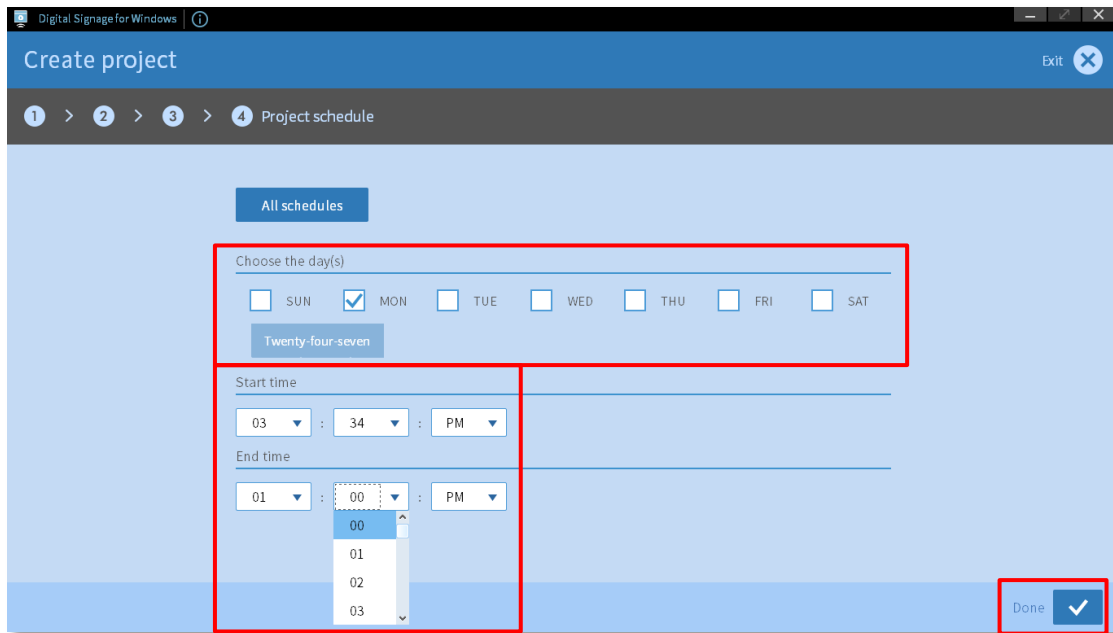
Digital Signage for Windows

Create project

Exit

1 > 2 > 3 > 4 Project schedule

All schedules

Choose the day(s)

SUN MON TUE WED THU FRI SAT

Twenty-four-seven

Start time

03 : 34 : PM

End time

01 : 00 : PM

00
01
02
03

Done